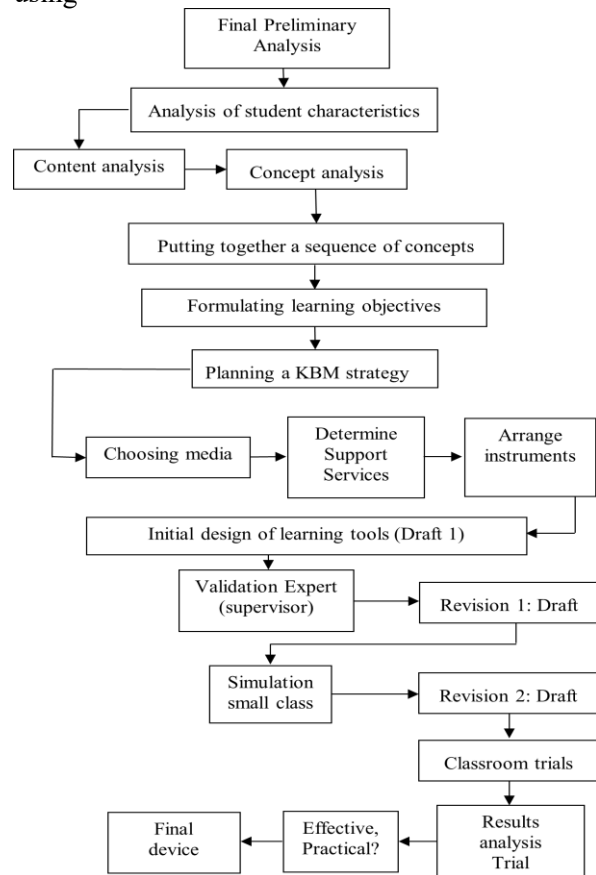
using

Final Preliminary Analysis

Analysis of student characteristics

Content analysis

Concept analysis

Putting together a sequence of concepts

Formulating learning objectives

Planning a KBM strategy

Choosing media

Determine Support Services

Arrange instruments

Initial design of learning tools (Draft 1)

Validation Expert (supervisor)

Revision 1: Draft

Simulation small class

Revision 2: Draft

Classroom trials

Results analysis Trial

Effective, Practical?

Final device